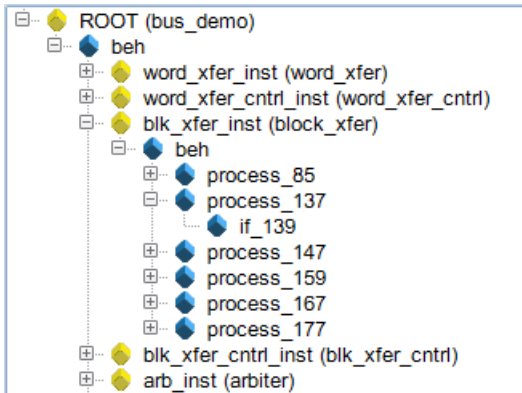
ROOT (bus_demo)
beh
word_xfer_inst (word_xfer)
word_xfer_cntrl_inst (word_xfer_cntrl)
blk_xfer_inst (block_xfer)
beh
process_85
process_137
if_139
process_147
process_159
process_167
process_177
blk_xfer_cntrl_inst (blk_xfer_cntrl)
arb_inst (arbiter)